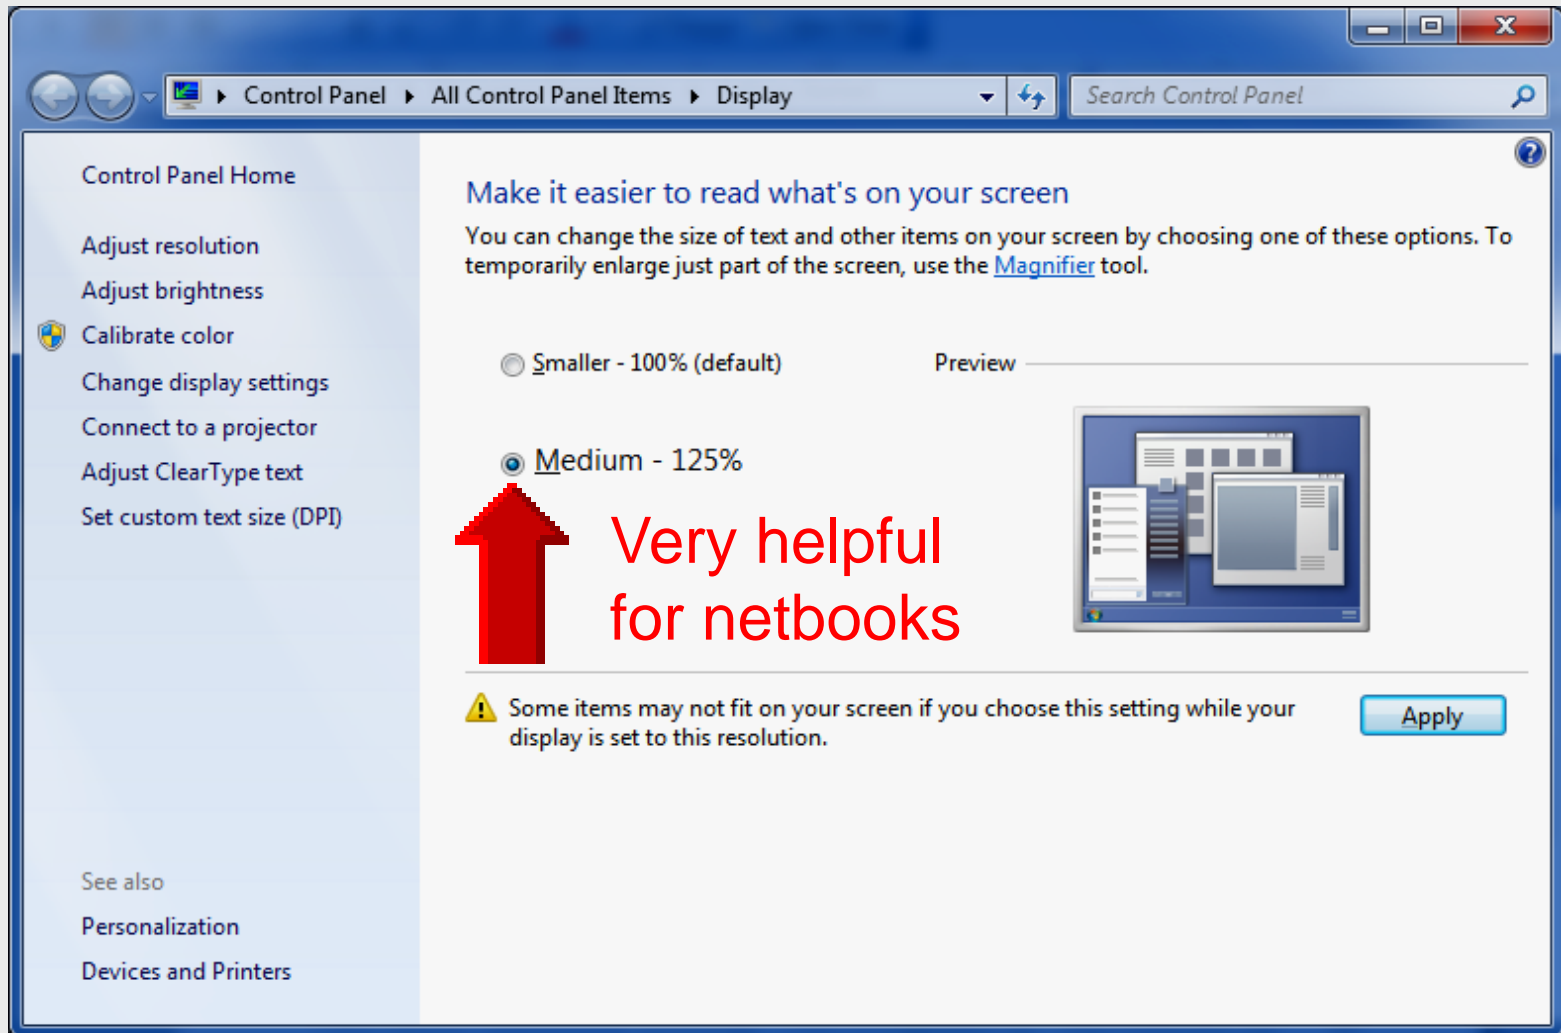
Control Panel ▸ All Control Panel Items ▸ Display

Search Control Panel

Control Panel Home

Adjust resolution

Adjust brightness

Calibrate color

Change display settings

Connect to a projector

Adjust ClearType text

Set custom text size (DPI)

See also

Personalization

Devices and Printers

Make it easier to read what's on your screen

You can change the size of text and other items on your screen by choosing one of these options. To temporarily enlarge just part of the screen, use the Magnifier tool.

Smaller - 100% (default)

Preview

Medium - 125%

Very helpful for netbooks

Some items may not fit on your screen if you choose this setting while your display is set to this resolution.

Apply